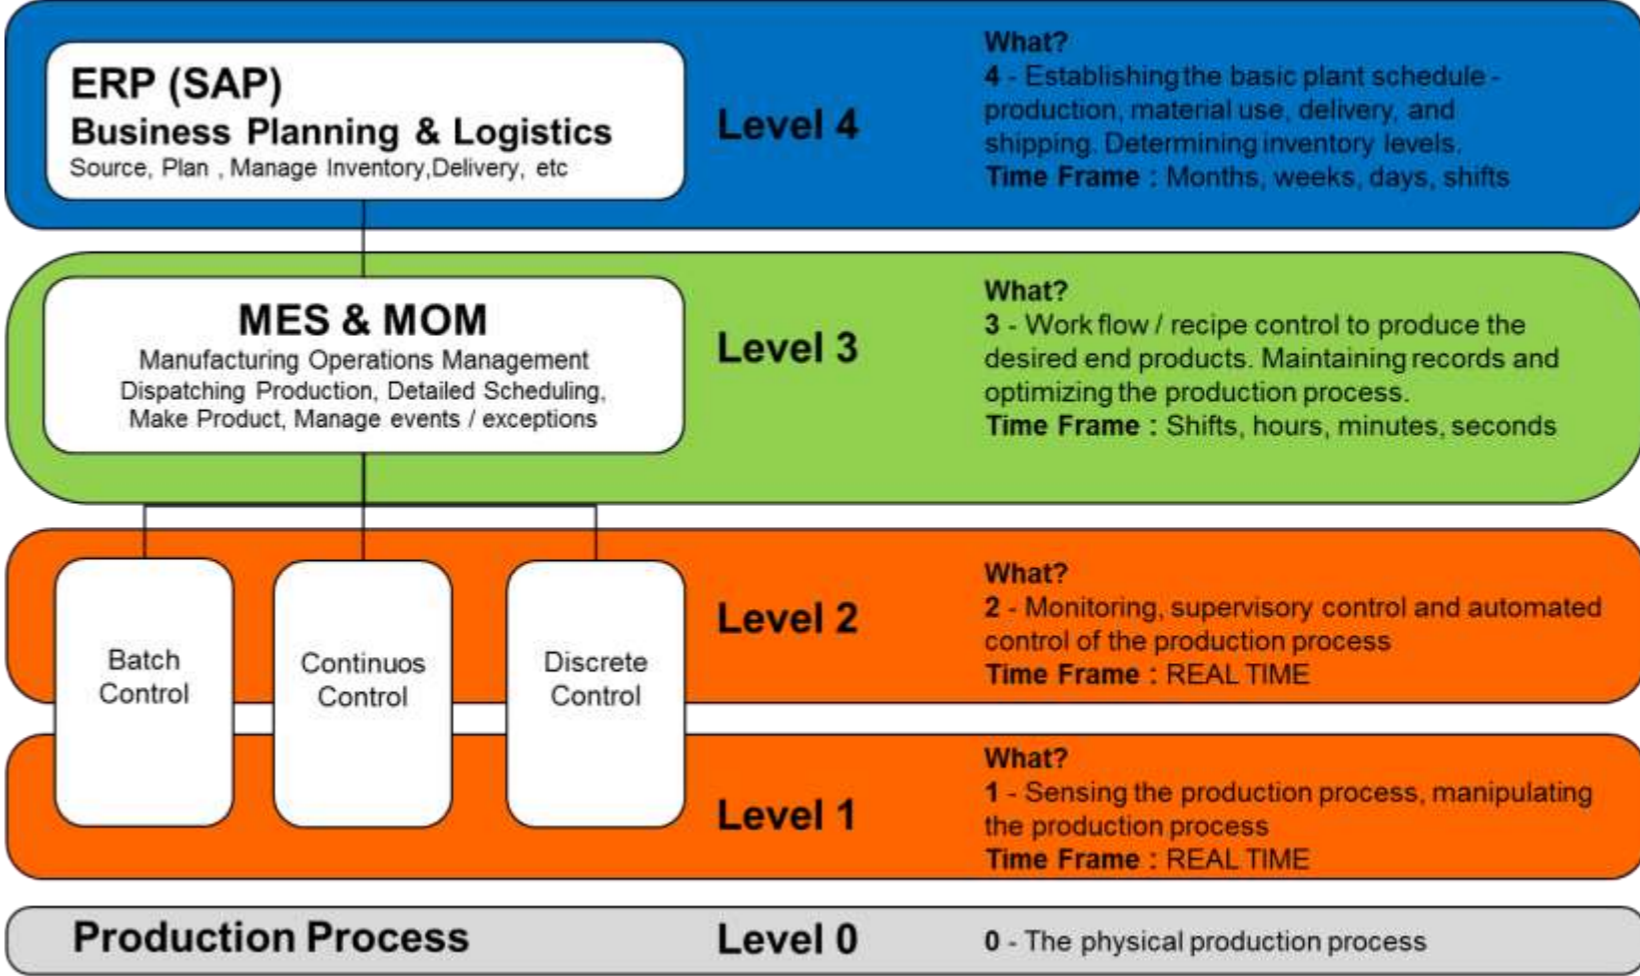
ERP (SAP)
Business Planning & Logistics
Source, Plan , Manage Inventory,Delivery, etc

Level 4

What?
4 - Establishing the basic plant schedule - production, material use, delivery, and shipping. Determining inventory levels.
Time Frame : Months, weeks, days, shifts

MES & MOM
Manufacturing Operations Management
Dispatching Production, Detailed Scheduling, Make Product, Manage events / exceptions

Level 3

What?
3 - Work flow / recipe control to produce the desired end products. Maintaining records and optimizing the production process.
Time Frame : Shifts, hours, minutes, seconds

Batch Control

Continuos Control

Discrete Control

Level 2

What?
2 - Monitoring, supervisory control and automated control of the production process
Time Frame : REAL TIME

Level 1

What?
1 - Sensing the production process, manipulating the production process
Time Frame : REAL TIME

Production Process

Level 0

0 - The physical production process